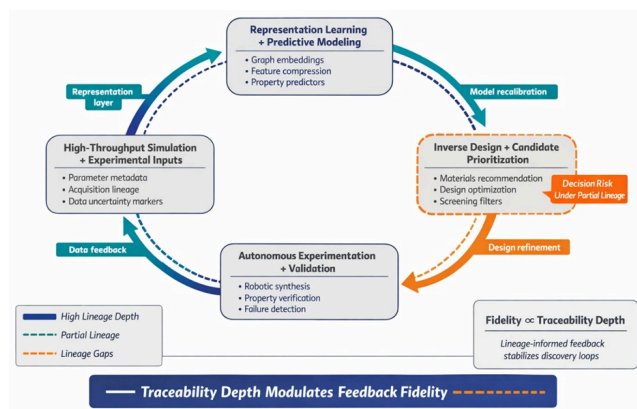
Representation Learning + Predictive Modeling
• Graph embeddings
• Feature compression
• Property predictors

Representation layer

Model recalibration

High-Throughput Simulation + Experimental Inputs
• Parameter metadata
• Acquisition lineage
• Data uncertainty markers

Inverse Design + Candidate Prioritization
• Materials recommendation
• Design optimization
• Screening filters

Decision Risk Under Partial Lineage

Data feedback

Design refinement

Autonomous Experimentation + Validation
• Robotic synthesis
• Property verification
• Failure detection

High Lineage Depth
Partial Lineage
Lineage Gaps

Fidelity $\propto$ Traceability Depth
Lineage-informed feedback stabilizes discovery loops

Traceability Depth Modulates Feedback Fidelity